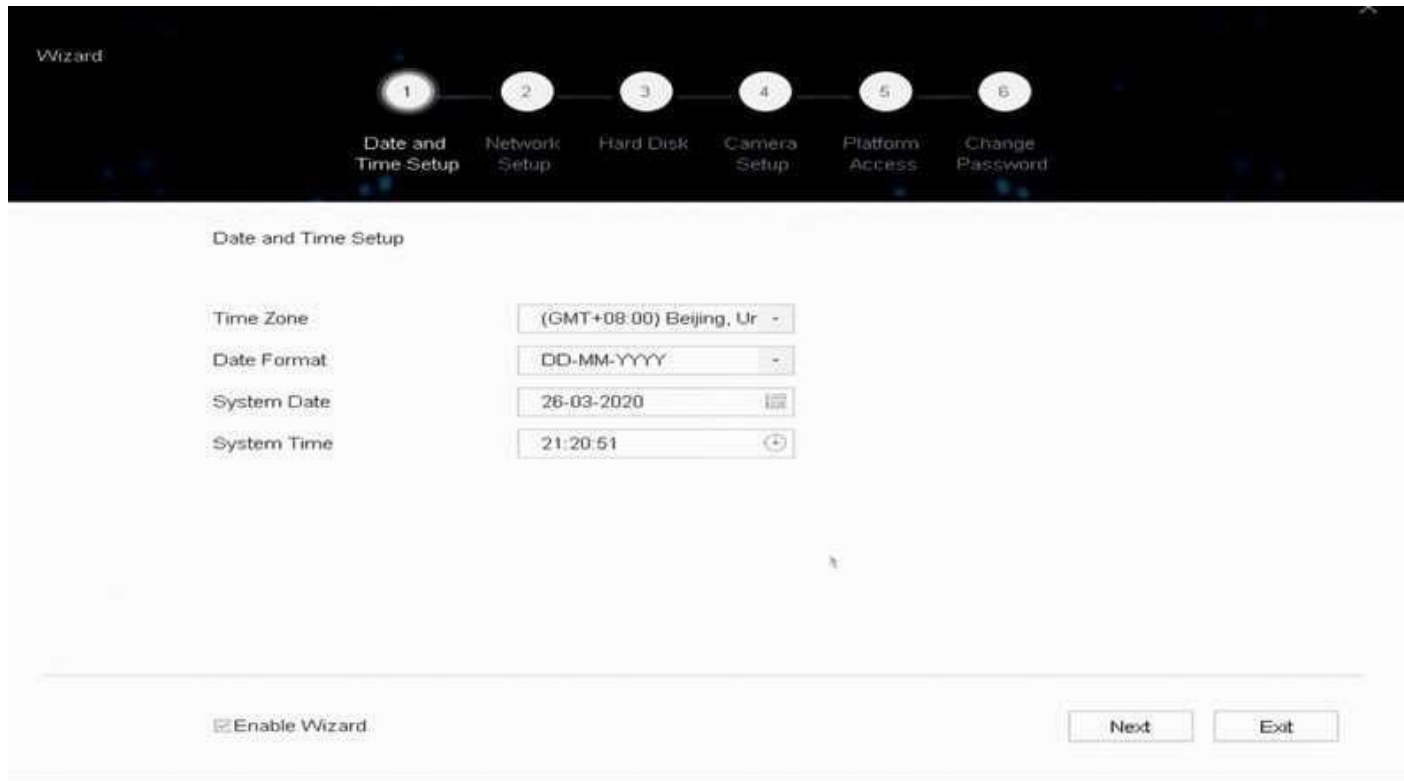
Wizard

1 Date and Time Setup
2 Network Setup
3 Hard Disk
4 Camera Setup
5 Platform Access
6 Change Password

Date and Time Setup

| Time Zone | (GMT+08:00) Beijing, Ur |
|---|---|
| Date Format | DD-MM-YYYY |
| System Date | 26-03-2020 |
| System Time | 21:20:51 |

Enable Wizard

Next

Exit